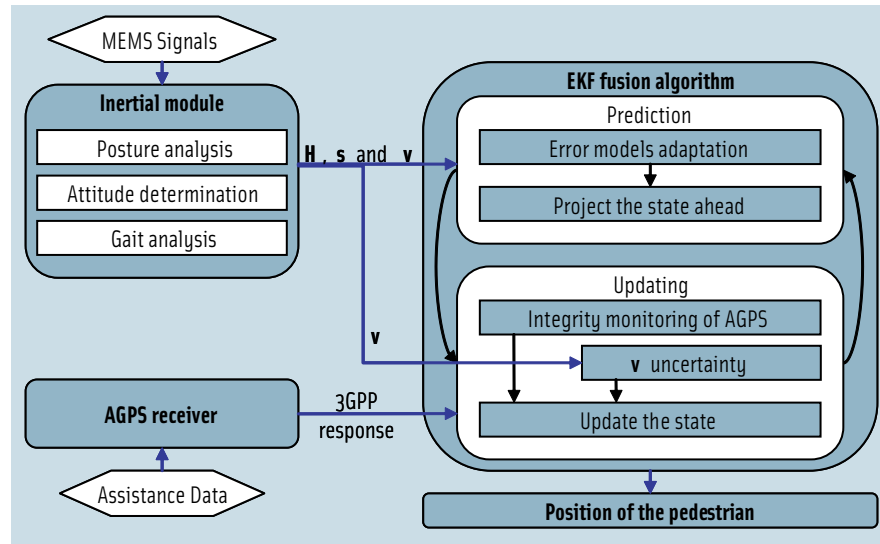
MEMS Signals

Inertial module

Posture analysis

Attitude determination

Gait analysis

H , s and v

v

AGPS receiver

Assistance Data

3GPP response

EKF fusion algorithm

Prediction

Error models adaptation

Project the state ahead

Updating

Integrity monitoring of AGPS

v uncertainty

Update the state

Position of the pedestrian